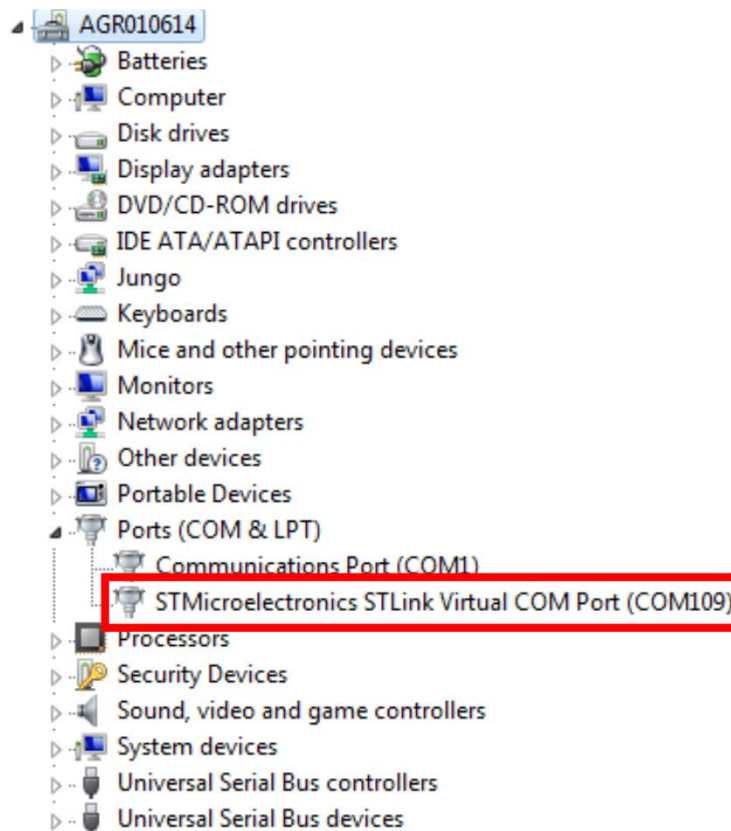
AGR010614
Batteries
Computer
Disk drives
Display adapters
DVD/CD-ROM drives
IDE ATA/ATAPI controllers
Jungo
Keyboards
Mice and other pointing devices
Monitors
Network adapters
Other devices
Portable Devices
Ports (COM & LPT)
Communications Port (COM1)
STMicroelectronics STLink Virtual COM Port (COM109)
Processors
Security Devices
Sound, video and game controllers
System devices
Universal Serial Bus controllers
Universal Serial Bus devices